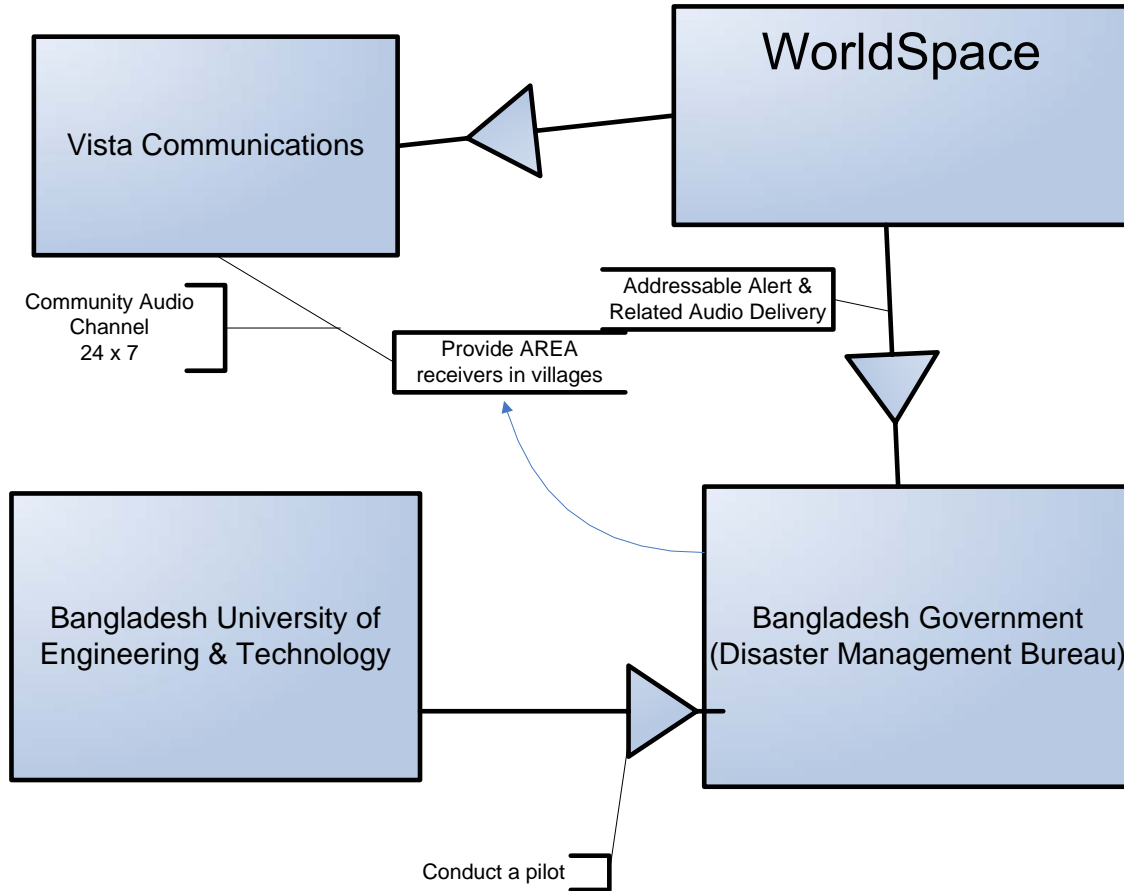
WorldSpace

Vista Communications

Community Audio Channel 24 x 7

Addressable Alert & Related Audio Delivery

Provide AREA receivers in villages

Bangladesh University of Engineering & Technology

Bangladesh Government (Disaster Management Bureau)

Conduct a pilot